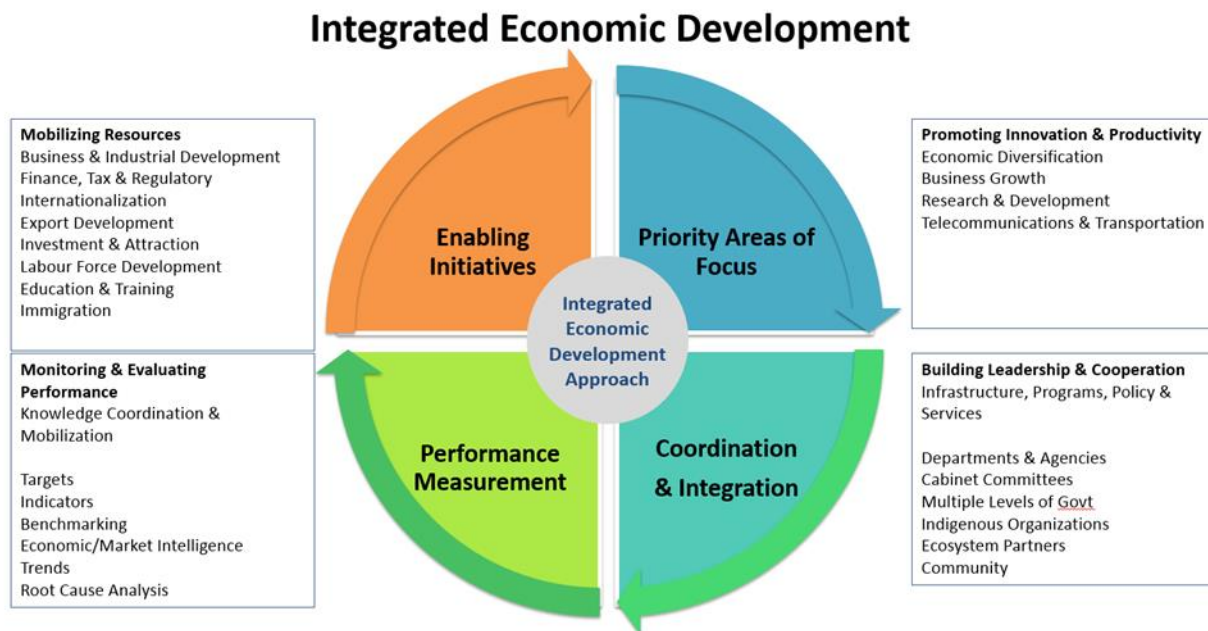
Integrated Economic Development

Mobilizing Resources
Business & Industrial Development
Finance, Tax & Regulatory
Internationalization
Export Development
Investment & Attraction
Labour Force Development
Education & Training
Immigration

Enabling Initiatives

Priority Areas of Focus

Promoting Innovation & Productivity
Economic Diversification
Business Growth
Research & Development
Telecommunications & Transportation

Integrated Economic Development Approach

Monitoring & Evaluating Performance
Knowledge Coordination & Mobilization

Targets
Indicators
Benchmarking
Economic/Market Intelligence
Trends
Root Cause Analysis

Performance Measurement

Coordination & Integration

Building Leadership & Cooperation
Infrastructure, Programs, Policy & Services

Departments & Agencies
Cabinet Committees
Multiple Levels of Govt
Indigenous Organizations
Ecosystem Partners
Community